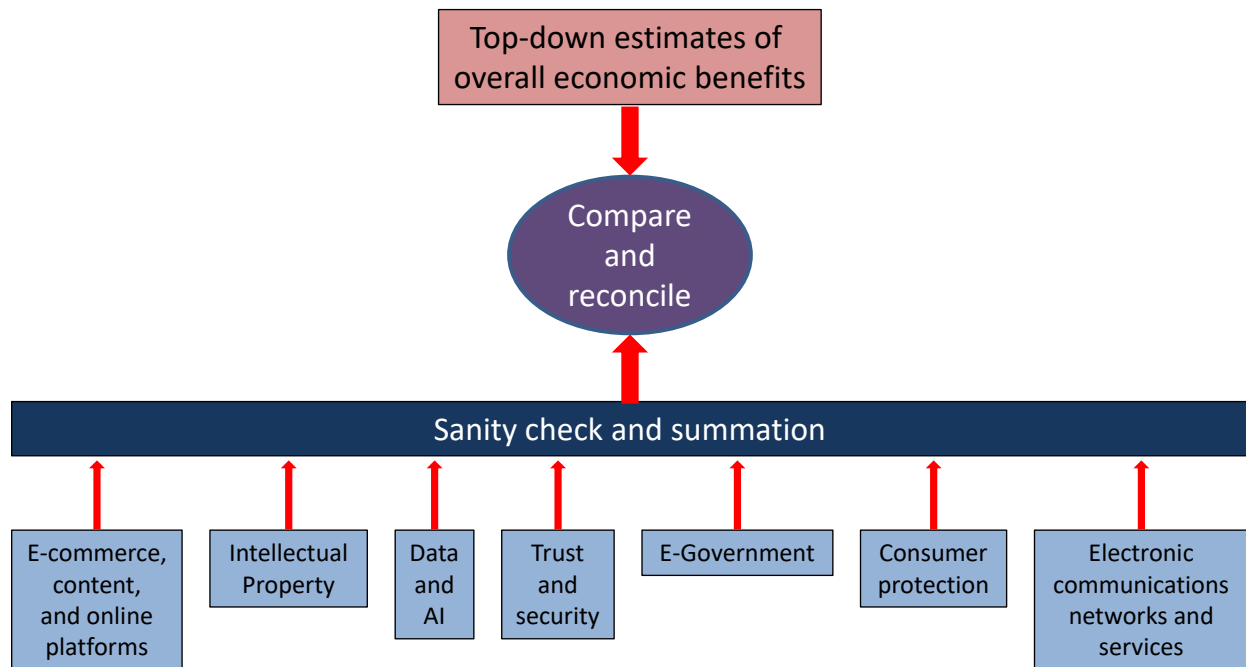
Top-down estimates of overall economic benefits

Compare and reconcile

Sanity check and summation

E-commerce, content, and online platforms

Intellectual Property

Data and AI

Trust and security

E-Government

Consumer protection

Electronic communications networks and services